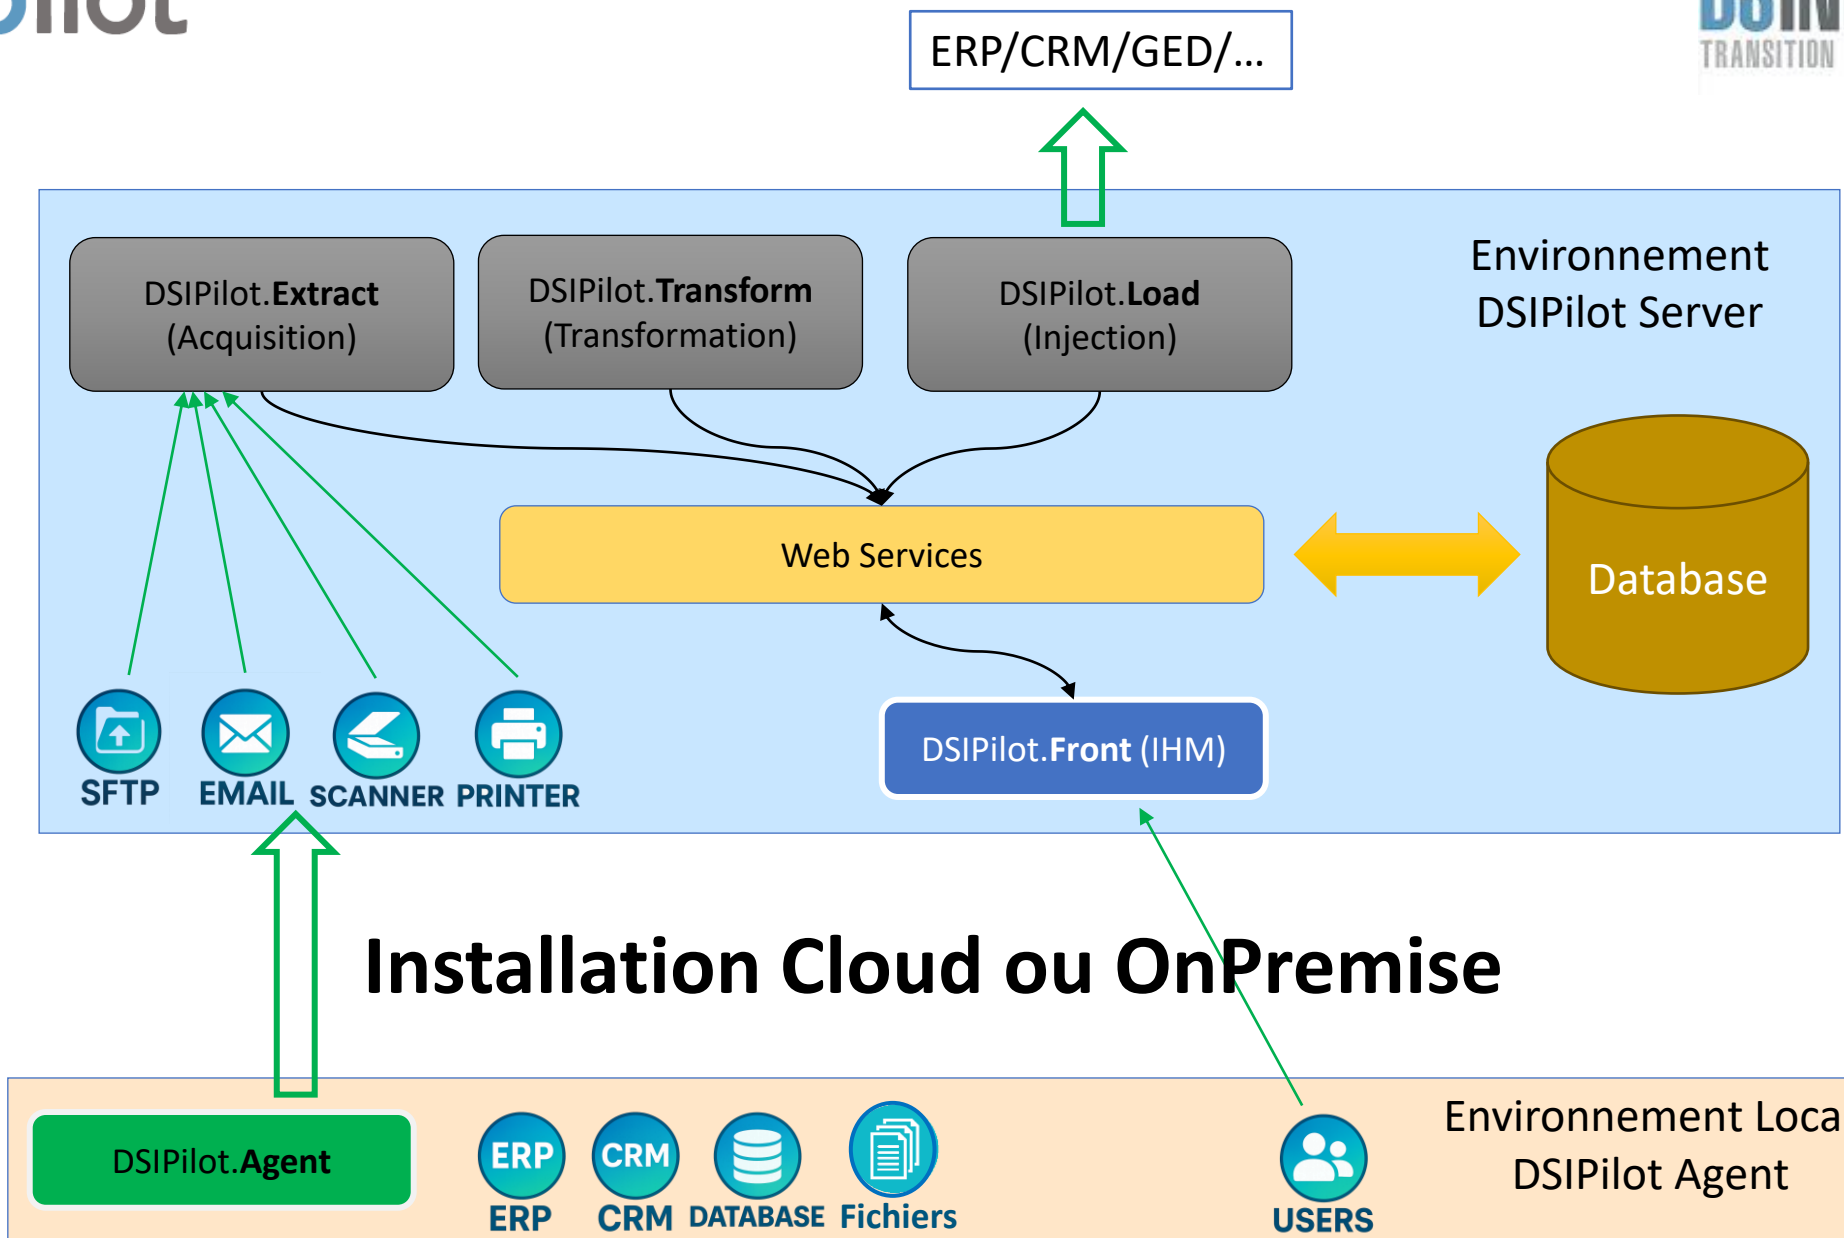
ERP/CRM/GED/...

TRANSITION

DSIPilot.**Extract** (Acquisition)

DSIPilot.**Transform** (Transformation)

DSIPilot.**Load** (Injection)

Environnement DSIPilot Server

Web Services

Database

SFTP

EMAIL

SCANNER

PRINTER

DSIPilot.**Front** (IHM)

Installation Cloud ou OnPremise

DSIPilot.**Agent**

ERP
ERP

CRM
CRM

DATABASE

Fichiers

USERS

Environnement Loca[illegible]
DSIPilot Agent